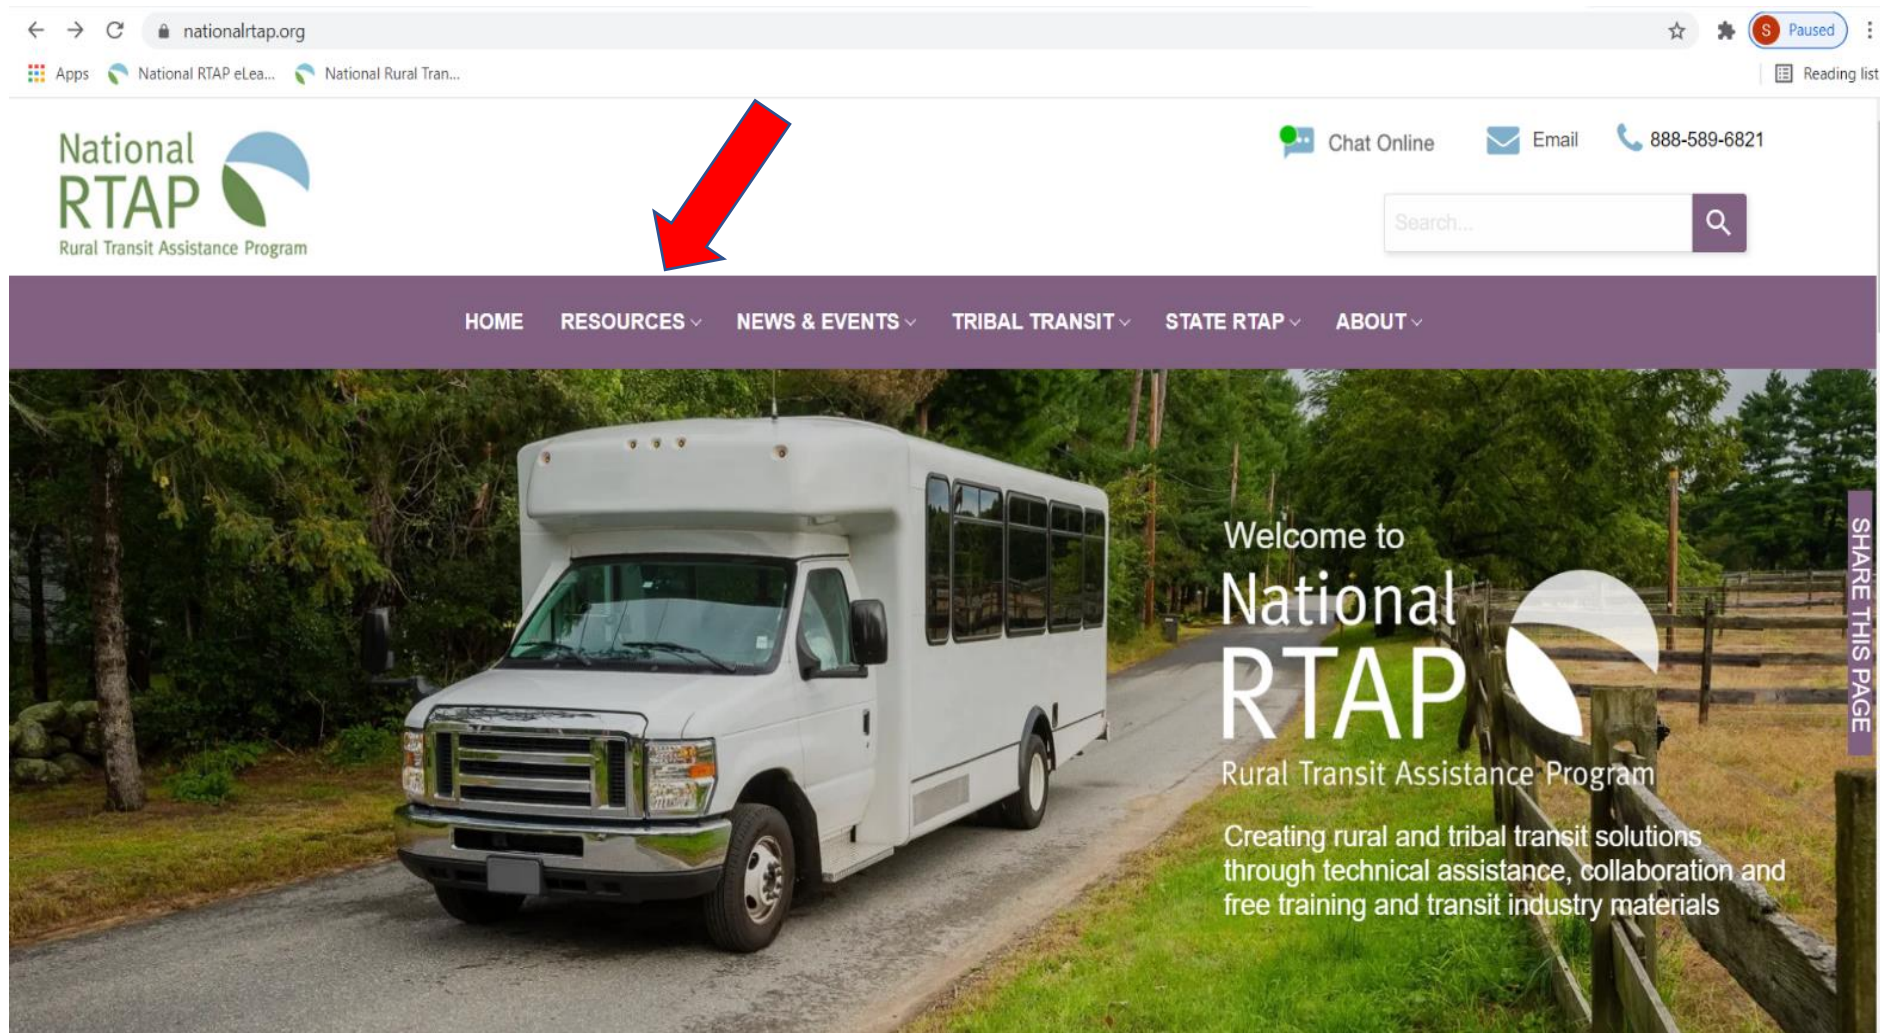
nationalrtap.org

S Paused

Apps National RTAP eLea... National Rural Tran...

Reading list

National RTAP Rural Transit Assistance Program

Chat Online Email 888-589-6821

Search...

HOME RESOURCES NEWS & EVENTS TRIBAL TRANSIT STATE RTAP ABOUT

Welcome to

National RTAP Rural Transit Assistance Program

Creating rural and tribal transit solutions through technical assistance, collaboration and free training and transit industry materials

SHARE THIS PAGE